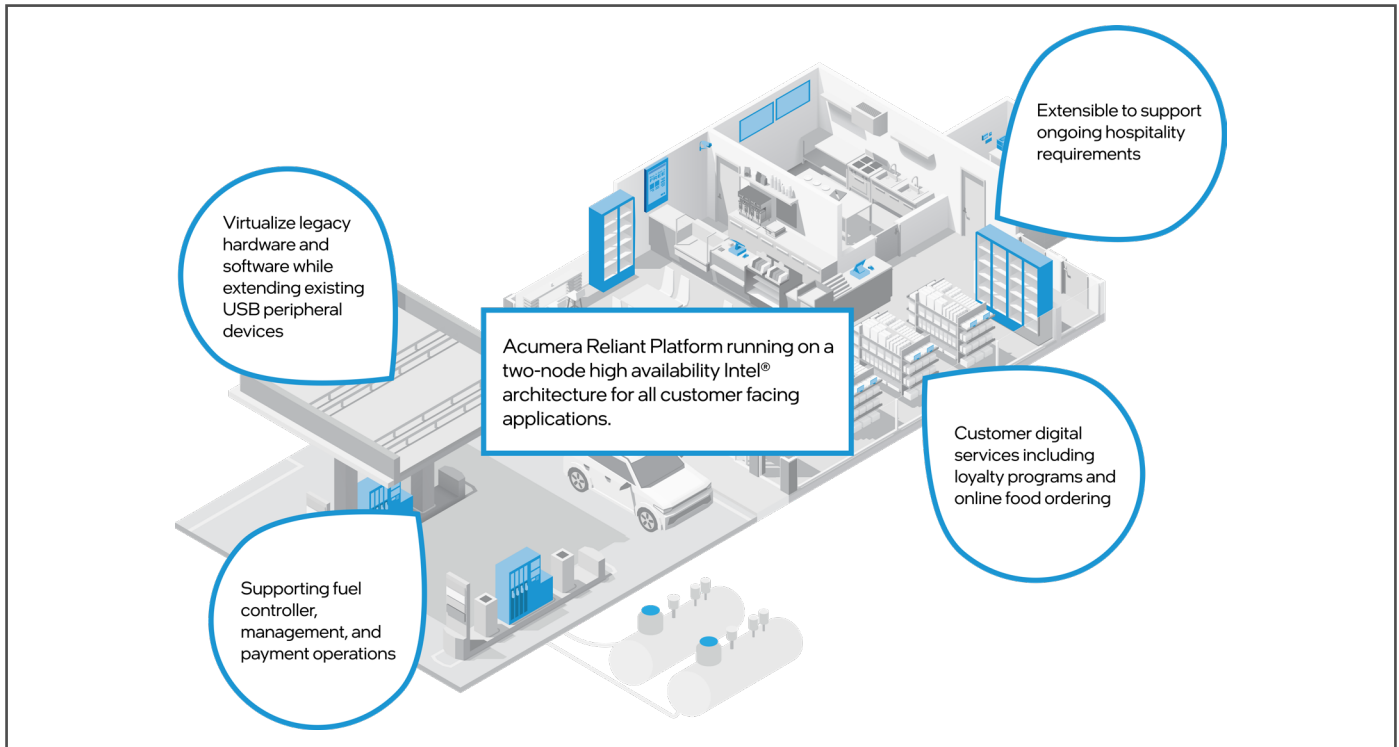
Extensible to support ongoing hospitality requirements

Virtualize legacy hardware and software while extending existing USB peripheral devices

Acumera Reliant Platform running on a two-node high availability Intel® architecture for all customer facing applications.

Customer digital services including loyalty programs and online food ordering

Supporting fuel controller, management, and payment operations